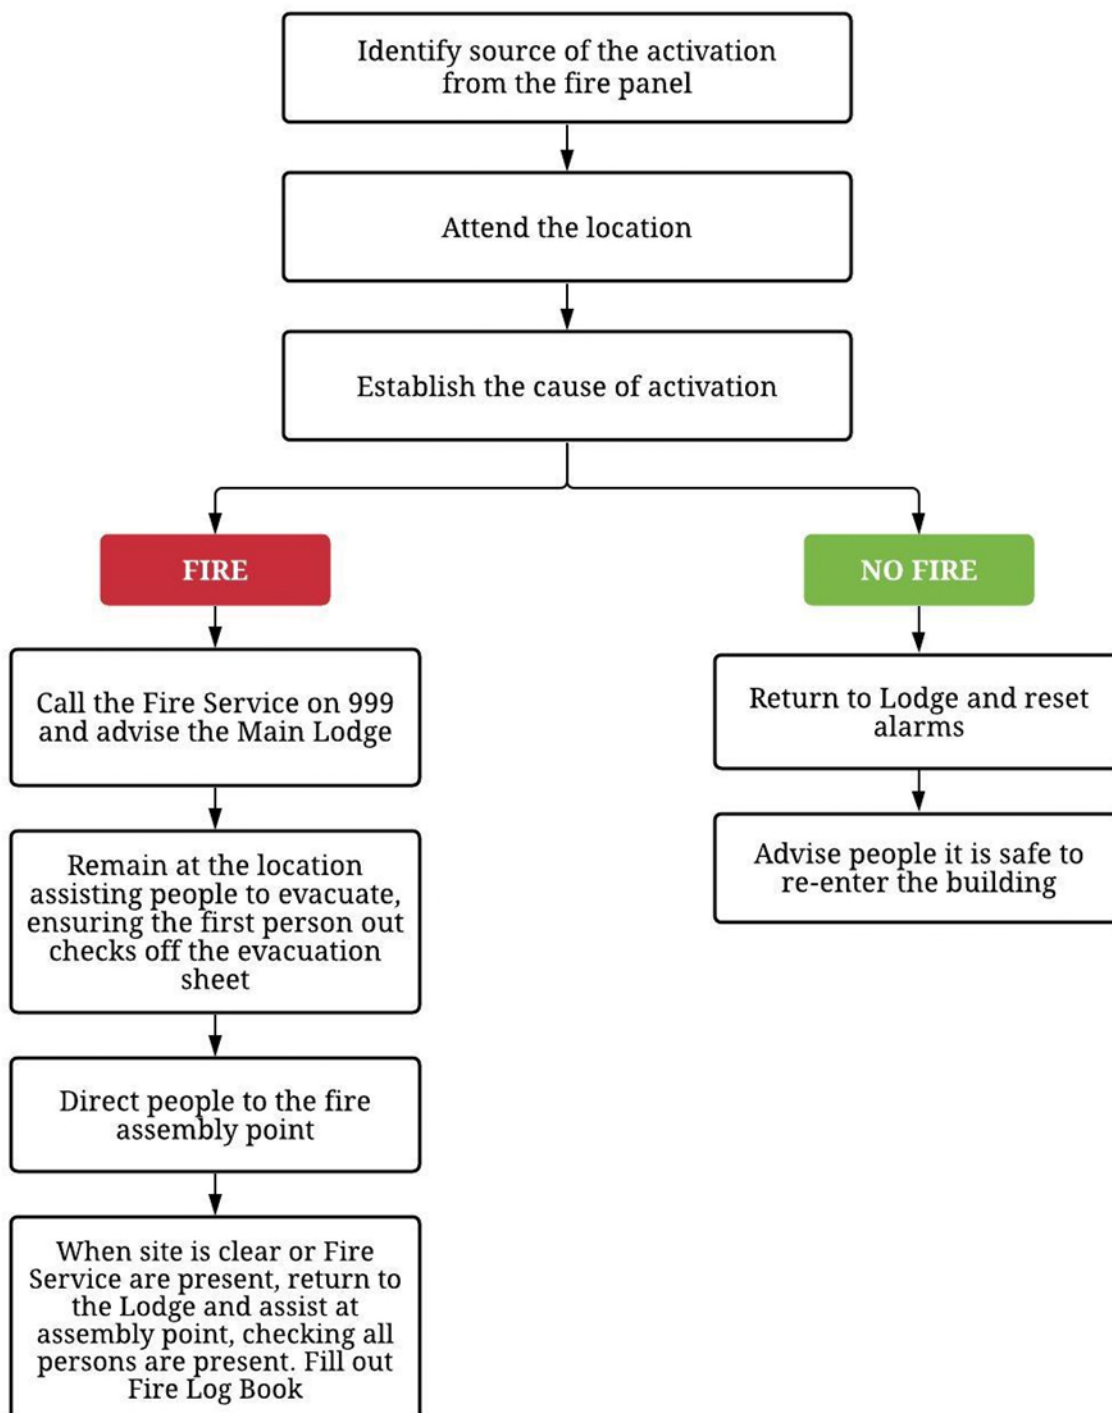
Identify source of the activation from the fire panel

Attend the location

Establish the cause of activation

FIRE

Call the Fire Service on 999 and advise the Main Lodge

Remain at the location assisting people to evacuate, ensuring the first person out checks off the evacuation sheet

Direct people to the fire assembly point

When site is clear or Fire Service are present, return to the Lodge and assist at assembly point, checking all persons are present. Fill out Fire Log Book

NO FIRE

Return to Lodge and reset alarms

Advise people it is safe to re-enter the building